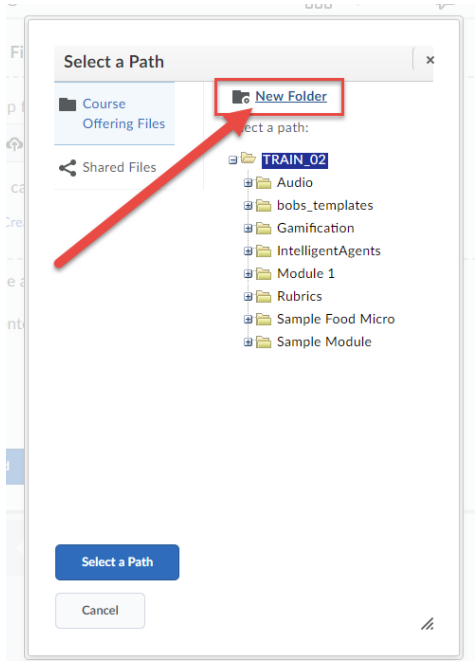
Select a Path

×

Course Offering Files

Shared Files

New Folder

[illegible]ect a path:

TRAIN_02

Audio

bobs_templates

Gamification

IntelligentAgents

Module 1

Rubrics

Sample Food Micro

Sample Module

Select a Path

Cancel